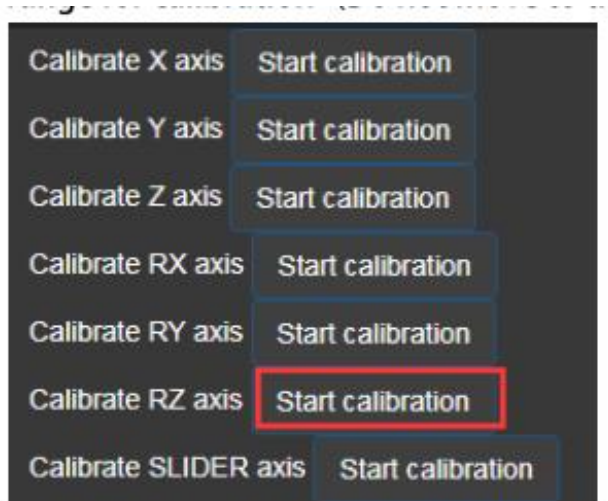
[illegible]

Calibrate X axis Start calibration

Calibrate Y axis Start calibration

Calibrate Z axis Start calibration

Calibrate RX axis Start calibration

Calibrate RY axis Start calibration

Calibrate RZ axis Start calibration

Calibrate SLIDER axis Start calibration